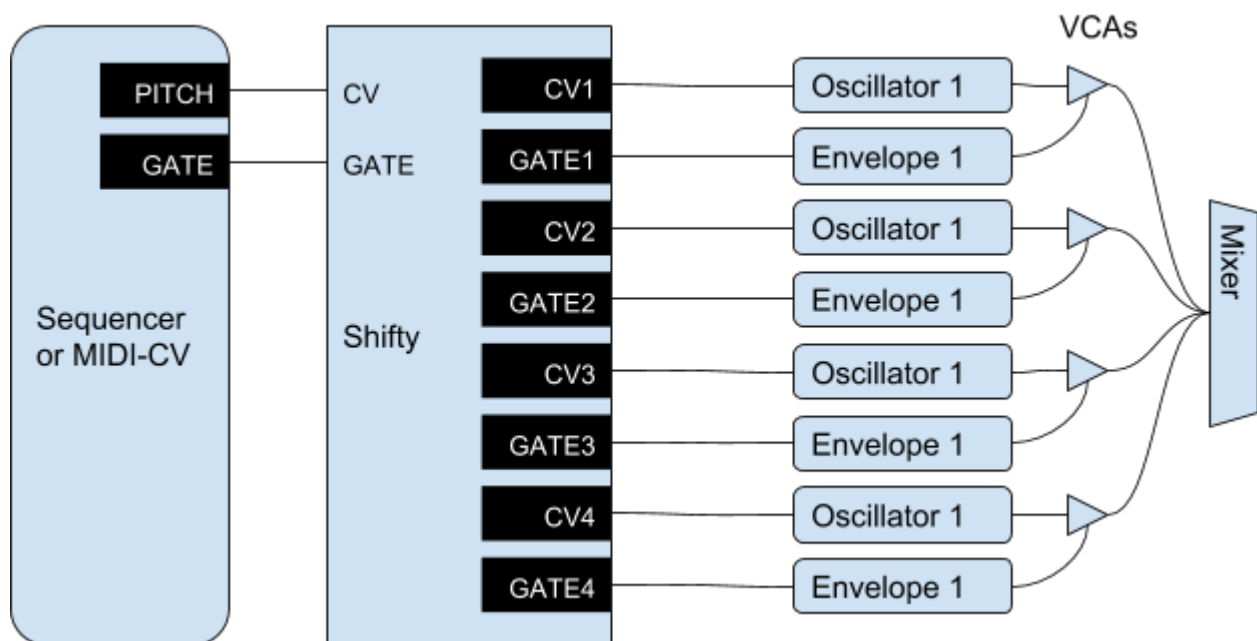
VCAs

PITCH

GATE

Sequencer or MIDI-CV

CV

GATE

Shifty

CV1

GATE1

CV2

GATE2

CV3

GATE3

CV4

GATE4

Oscillator 1

Envelope 1

Oscillator 1

Envelope 1

Oscillator 1

Envelope 1

Oscillator 1

Envelope 1

Mixer